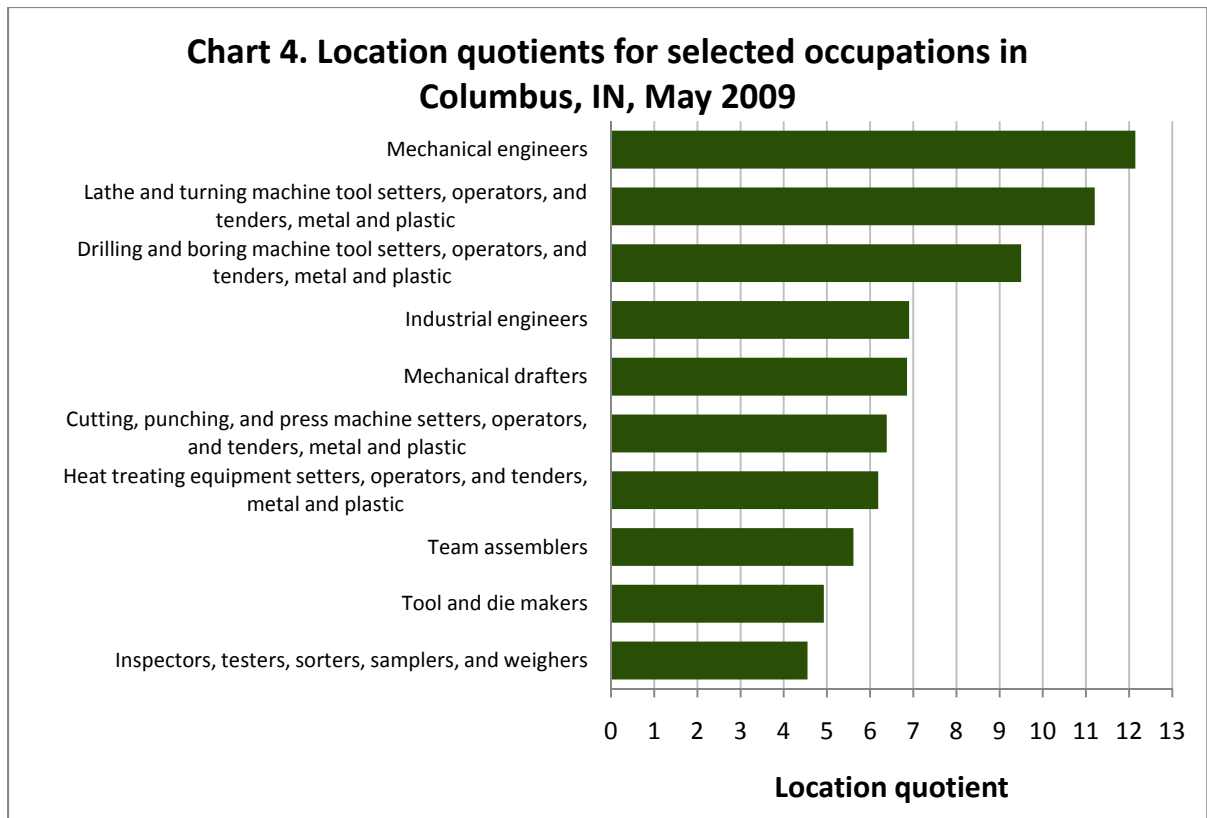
Chart 4. Location quotients for selected occupations in Columbus, IN, May 2009

Mechanical engineers

Lathe and turning machine tool setters, operators, and tenders, metal and plastic

Drilling and boring machine tool setters, operators, and tenders, metal and plastic

Industrial engineers

Mechanical drafters

Cutting, punching, and press machine setters, operators, and tenders, metal and plastic

Heat treating equipment setters, operators, and tenders, metal and plastic

Team assemblers

Tool and die makers

Inspectors, testers, sorters, samplers, and weighers

0 1 2 3 4 5 6 7 8 9 10 11 12 13

Location quotient